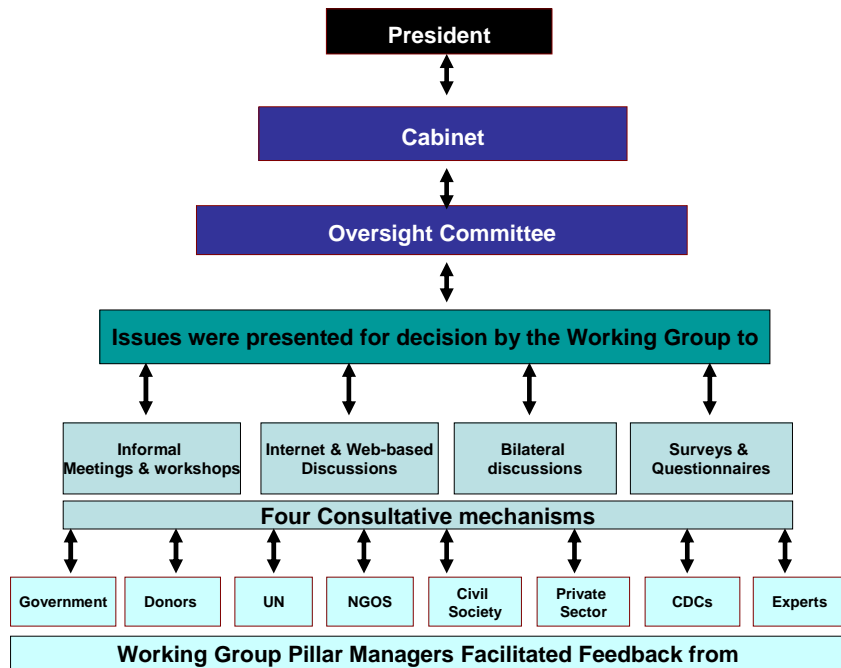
President

Cabinet

Oversight Committee

Issues were presented for decision by the Working Group to

Informal Meetings & workshops

Internet & Web-based Discussions

Bilateral discussions

Surveys & Questionnaires

Four Consultative mechanisms

Government

Donors

UN

NGOS

Civil Society

Private Sector

CDCs

Experts

Working Group Pillar Managers Facilitated Feedback from